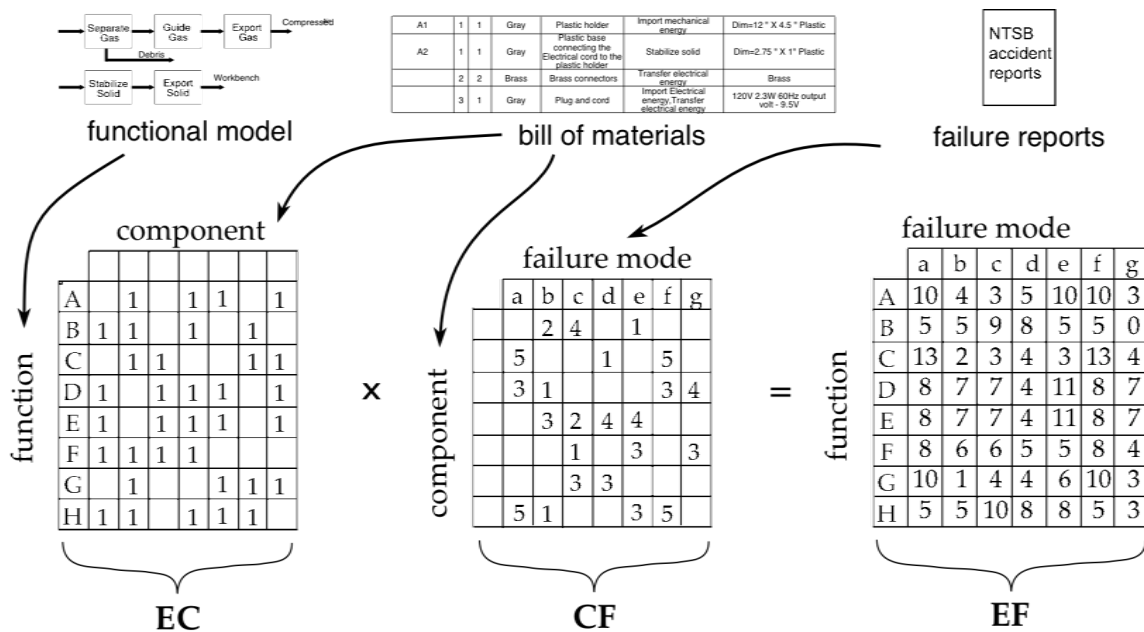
Separate Gas → Guide Gas → Export Gas → Compressed

Debris

Stabilize Solid → Export Solid → Workbench

functional model

| A1 | 1 | 1 | Gray | Plastic holder | Import mechanical energy | Dim=12 " X 4.5 " Plastic |
|---|---|---|---|---|---|---|
| A2 | 1 | 1 | Gray | Plastic base connecting the Electrical cord to the plastic holder | Stabilize solid | Dim=2.75 " X 1" Plastic |
| | 2 | 2 | Brass | Brass connectors | Transfer electrical energy | Brass |
| | 3 | 1 | Gray | Plug and cord | Import Electrical energy,Transfer electrical energy | 120V 2.3W 60Hz output volt - 9.5V |

bill of materials

NTSB accident reports

failure reports

component

| | | | | | | | | |
|---|---|---|---|---|---|---|---|---|
| A | | 1 | | 1 | 1 | | 1 |
| B | 1 | 1 | | 1 | | 1 | |
| C | | 1 | 1 | | | 1 | 1 |
| D | 1 | | 1 | 1 | 1 | | 1 |
| E | 1 | | 1 | 1 | 1 | | 1 |
| F | 1 | 1 | 1 | 1 | | | |
| G | | 1 | | | 1 | 1 | 1 |
| H | 1 | 1 | | 1 | 1 | 1 | |

function

x

failure mode

| a | b | c | d | e | f | g |
|---|---|---|---|---|---|---|
| | 2 | 4 | | 1 | | |
| 5 | | | 1 | | 5 | |
| 3 | 1 | | | | 3 | 4 |
| | 3 | 2 | 4 | 4 | | |
| | | 1 | | 3 | | 3 |
| | | 3 | 3 | | | |
| 5 | 1 | | | 3 | 5 | |

component

=

failure mode

| | a | b | c | d | e | f | g |
|---|---|---|---|---|---|---|---|
| A | 10 | 4 | 3 | 5 | 10 | 10 | 3 |
| B | 5 | 5 | 9 | 8 | 5 | 5 | 0 |
| C | 13 | 2 | 3 | 4 | 3 | 13 | 4 |
| D | 8 | 7 | 7 | 4 | 11 | 8 | 7 |
| E | 8 | 7 | 7 | 4 | 11 | 8 | 7 |
| F | 8 | 6 | 6 | 5 | 5 | 8 | 4 |
| G | 10 | 1 | 4 | 4 | 6 | 10 | 3 |
| H | 5 | 5 | 10 | 8 | 8 | 5 | 3 |

function

EC

CF

EF